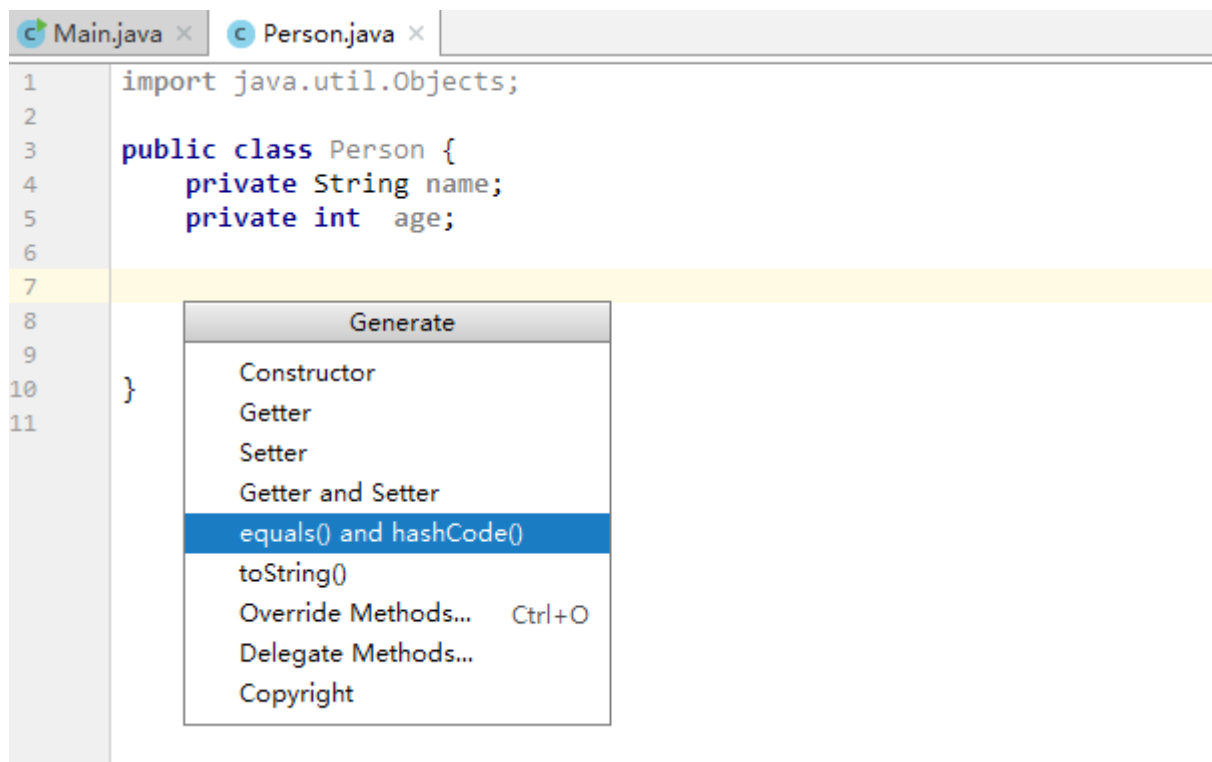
Main.java × Person.java ×

1 import java.util.Objects;
2
3 public class Person {
4 private String name;
5 private int age;
6
7
8
9
10 }
11

Generate

Constructor
Getter
Setter
Getter and Setter
equals() and hashCode()
toString()
Override Methods... Ctrl+O
Delegate Methods...
Copyright